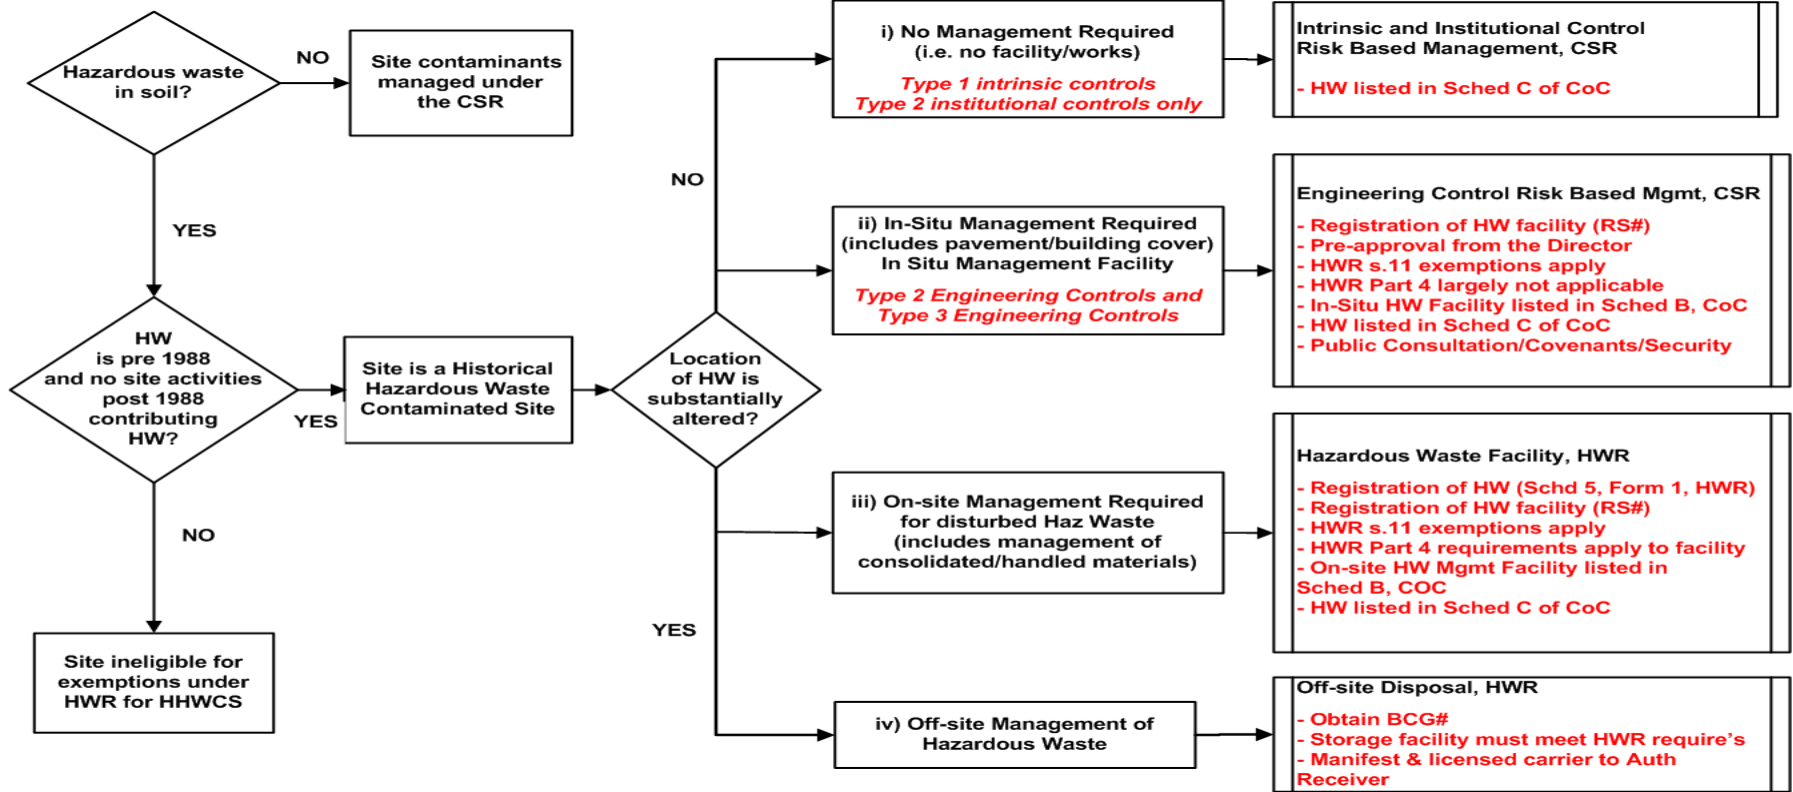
Hazardous waste in soil?

NO

Site contaminants managed under the CSR

YES

HW is pre 1988 and no site activities post 1988 contributing HW?

YES

Site is a Historical Hazardous Waste Contaminated Site

NO

Site ineligible for exemptions under HWR for HHWCS

Location of HW is substantially altered?

NO

YES

i) No Management Required (i.e. no facility/works)

Type 1 intrinsic controls
Type 2 institutional controls only

ii) In-Situ Management Required (includes pavement/building cover) In Situ Management Facility

Type 2 Engineering Controls and Type 3 Engineering Controls

iii) On-site Management Required for disturbed Haz Waste (includes management of consolidated/handled materials)

iv) Off-site Management of Hazardous Waste

Intrinsic and Institutional Control Risk Based Management, CSR

- HW listed in Sched C of CoC

Engineering Control Risk Based Mgmt, CSR

- Registration of HW facility (RS#)
- Pre-approval from the Director
- HWR s.11 exemptions apply
- HWR Part 4 largely not applicable
- In-Situ HW Facility listed in Sched B, CoC
- HW listed in Sched C of CoC
- Public Consultation/Covenants/Security

Hazardous Waste Facility, HWR

- Registration of HW (Schd 5, Form 1, HWR)
- Registration of HW facility (RS#)
- HWR s.11 exemptions apply
- HWR Part 4 requirements apply to facility
- On-site HW Mgmt Facility listed in Sched B, COC
- HW listed in Sched C of CoC

Off-site Disposal, HWR

- Obtain BCG#
- Storage facility must meet HWR require's
- Manifest & licensed carrier to Auth Receiver